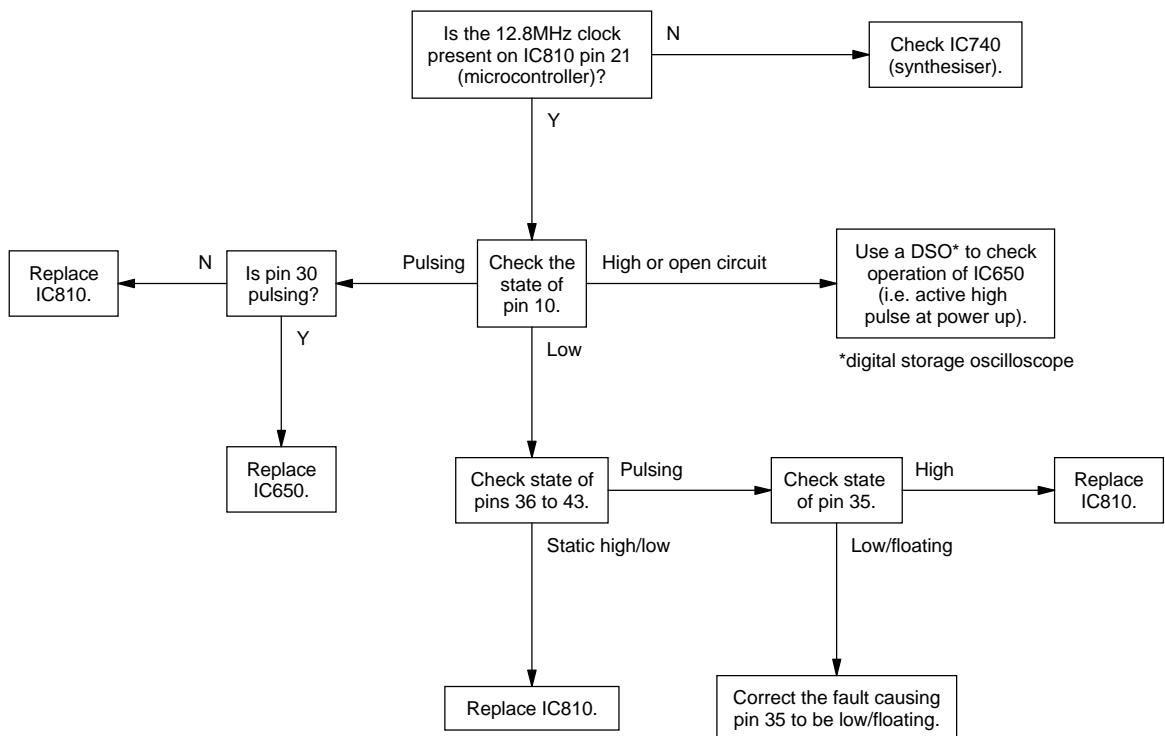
Is the 12.8MHz clock present on IC810 pin 21 (microcontroller)?

N

Check IC740 (synthesiser).

Y

Replace IC810.

N

Is pin 30 pulsing?

Pulsing

Check the state of pin 10.

High or open circuit

Use a DSO* to check operation of IC650 (i.e. active high pulse at power up).

*digital storage oscilloscope

Y

Low

Replace IC650.

Check state of pins 36 to 43.

Pulsing

Check state of pin 35.

High

Replace IC810.

Static high/low

Low/floating

Replace IC810.

Correct the fault causing pin 35 to be low/floating.